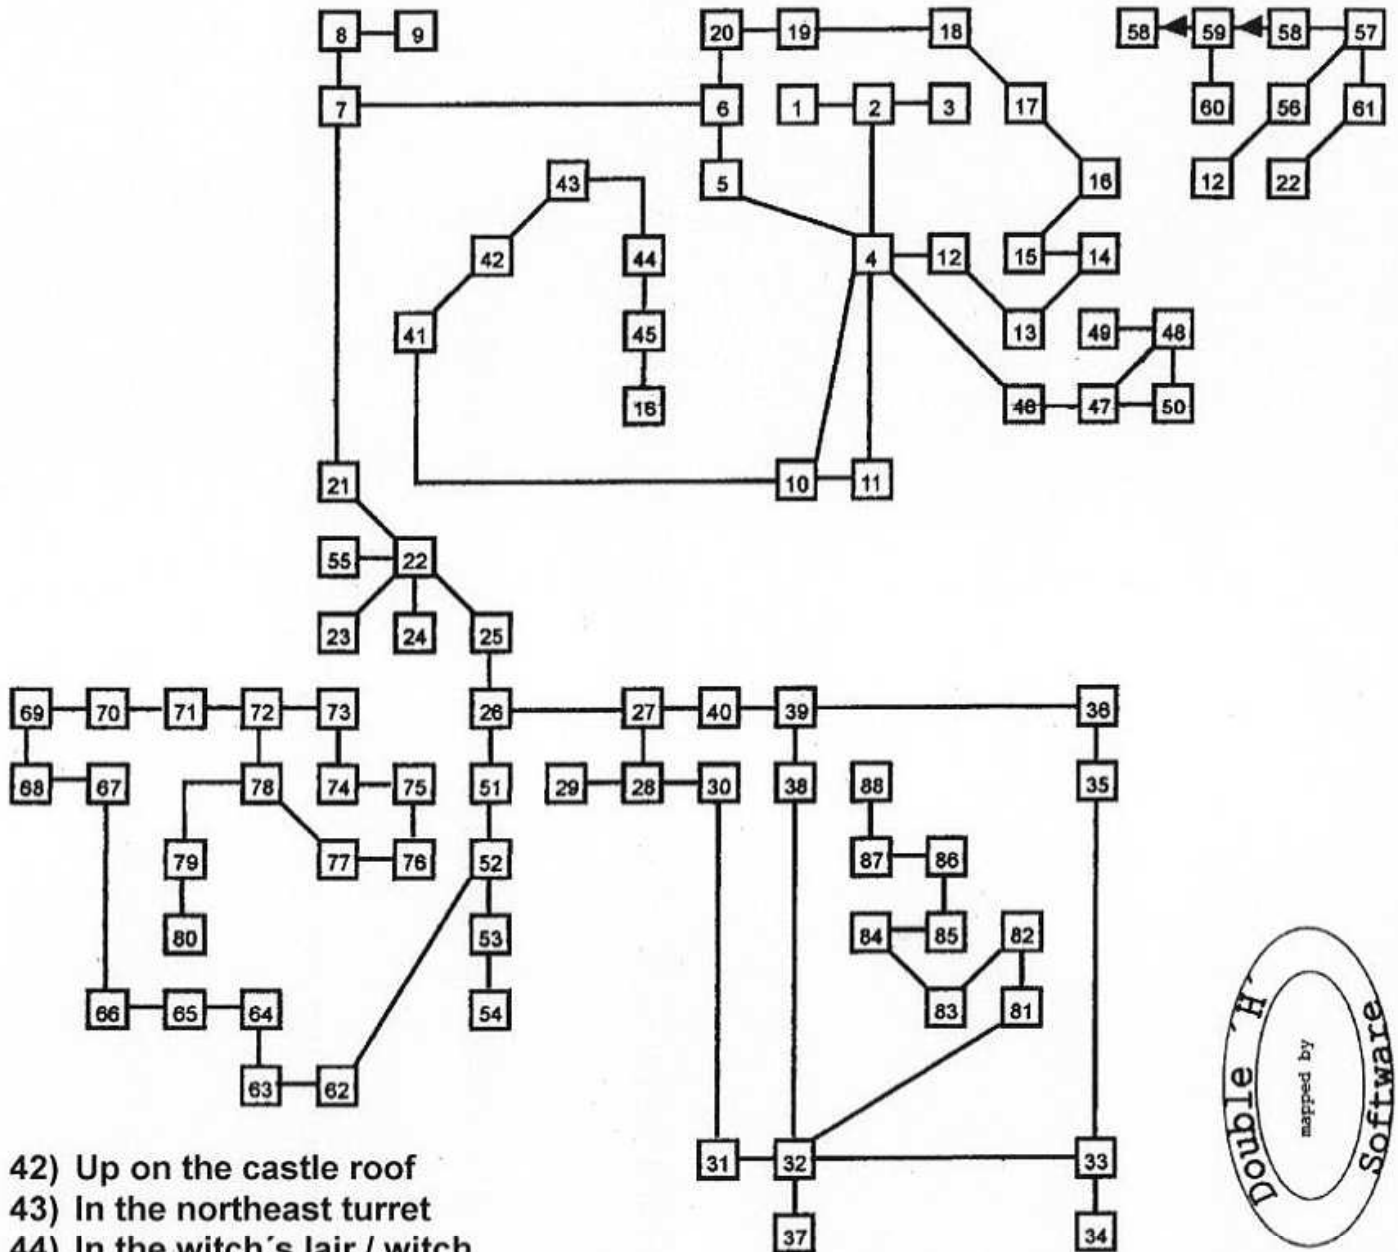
8 9
20 19 18
58 59 58 57
7 6 1 2 3 17 60 56 61
5 43 16 12 22
42 44 4 12 15 14
41 45 13 49 48
16 46 47 50
21 10 11
55 22
23 24 25
69 70 71 72 73 26 27 40 39 36
68 67 78 74 75 51 29 28 30 38 88 35
79 77 76 52 87 86
80 53 84 85 82
66 65 64 54 83 81
63 62
31 32 33
37 34

42) Up on the castle roof
43) In the northeast turret
44) In the witch´s lair / witch

Double 'H' Software
mapped by